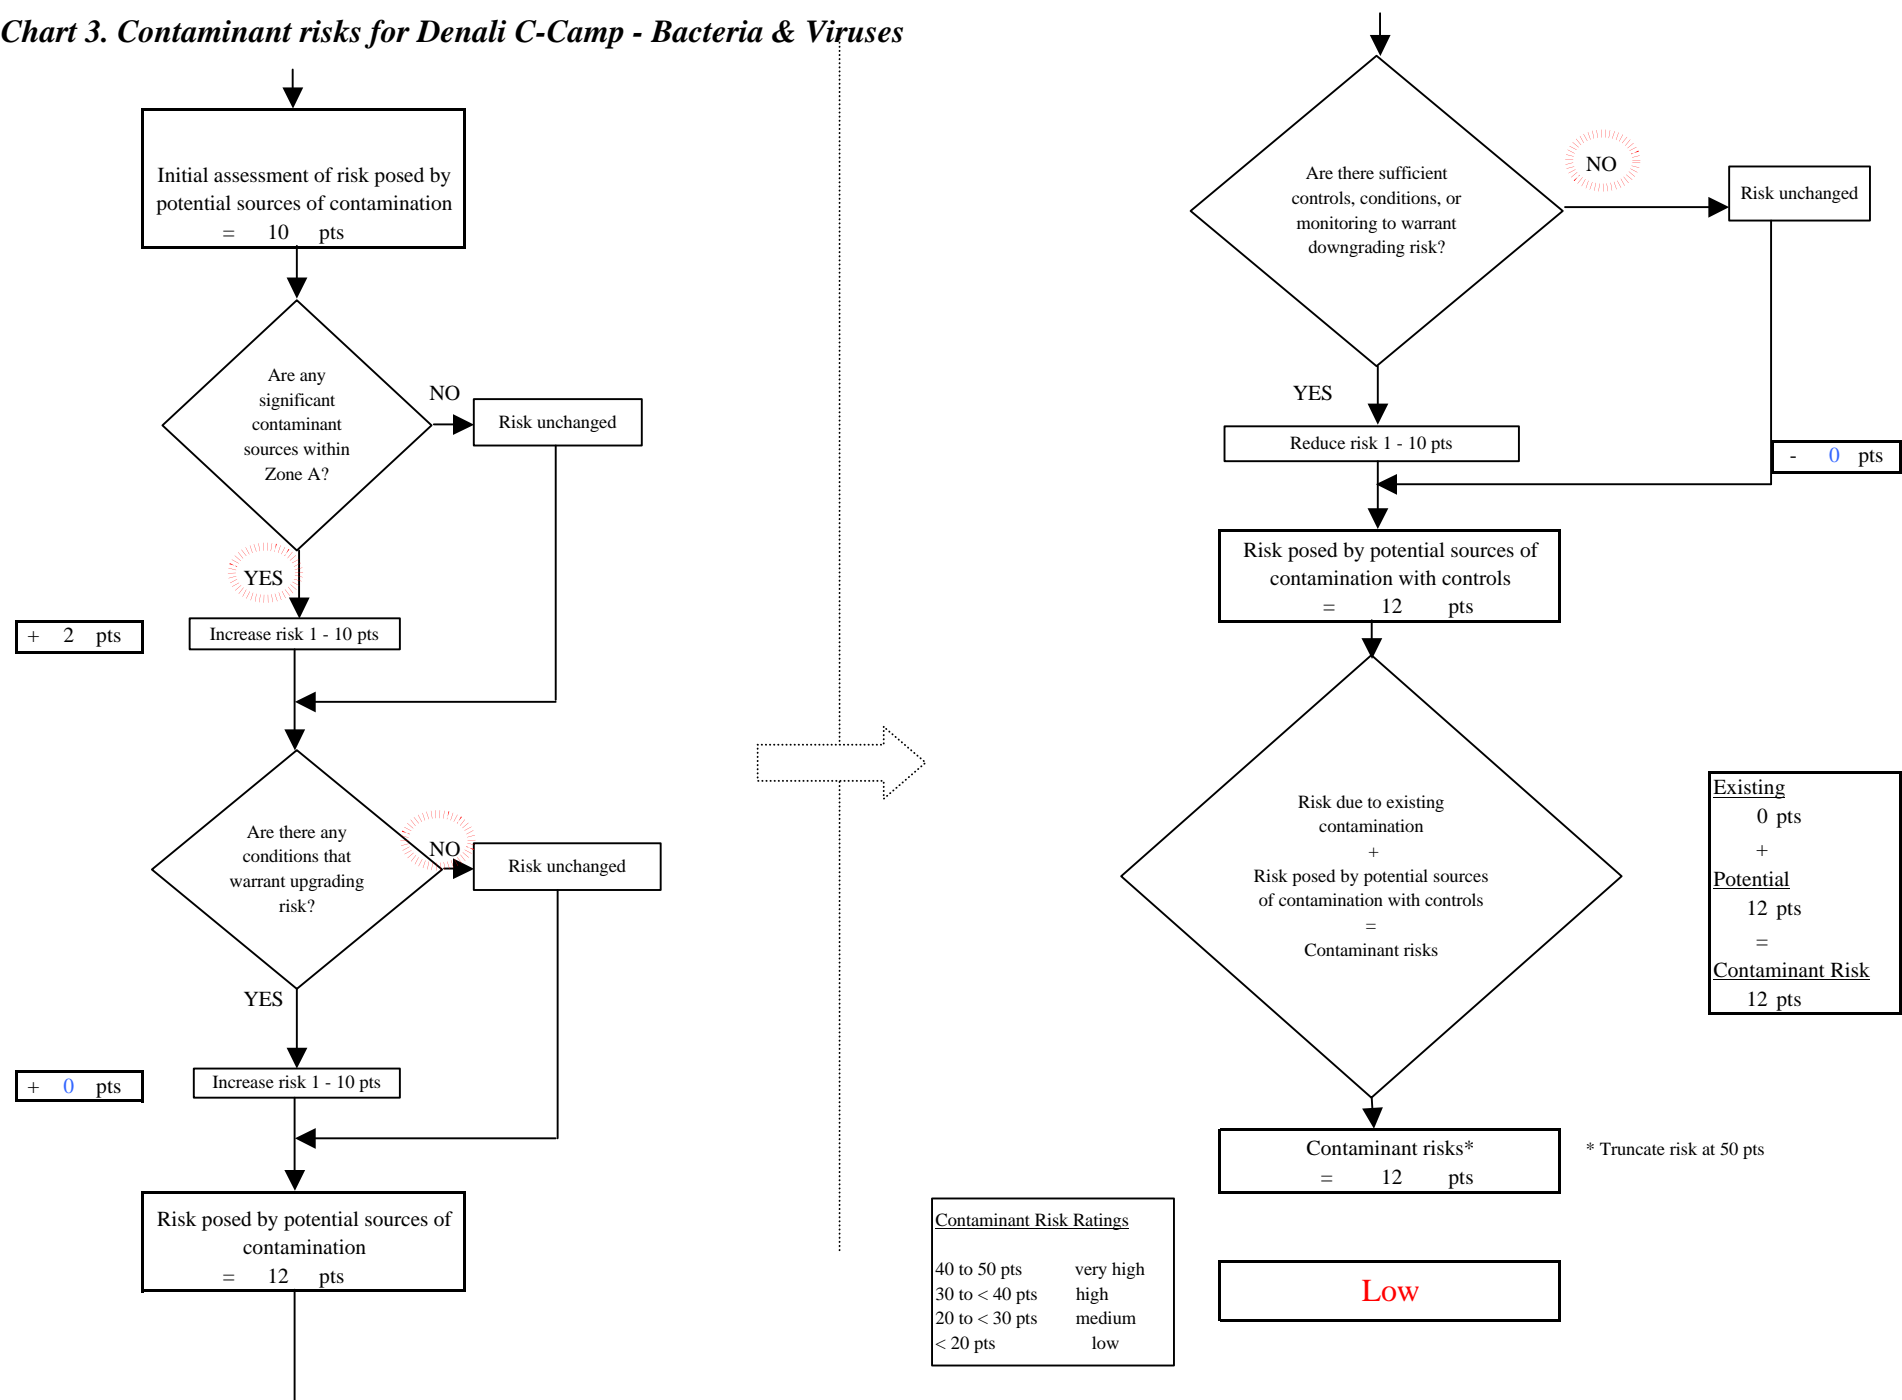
Chart 3. Contaminant risks for Denali C-Camp - Bacteria & Viruses

Initial assessment of risk posed by potential sources of contamination = 10 pts

Are any significant contaminant sources within Zone A?

NO

Risk unchanged

YES

+ 2 pts

Increase risk 1 - 10 pts

Are there any conditions that warrant upgrading risk?

NO

Risk unchanged

YES

+ 0 pts

Increase risk 1 - 10 pts

Risk posed by potential sources of contamination = 12 pts

Are there sufficient controls, conditions, or monitoring to warrant downgrading risk?

NO

Risk unchanged

YES

Reduce risk 1 - 10 pts

- 0 pts

Risk posed by potential sources of contamination with controls = 12 pts

Risk due to existing contamination + Risk posed by potential sources of contamination with controls = Contaminant risks

Existing
0 pts
+
Potential
12 pts
=
Contaminant Risk
12 pts

Contaminant risks* = 12 pts

* Truncate risk at 50 pts

| Contaminant Risk Ratings | |
|---|---|
| 40 to 50 pts | very high |
| 30 to < 40 pts | high |
| 20 to < 30 pts | medium |
| < 20 pts | low |

Low